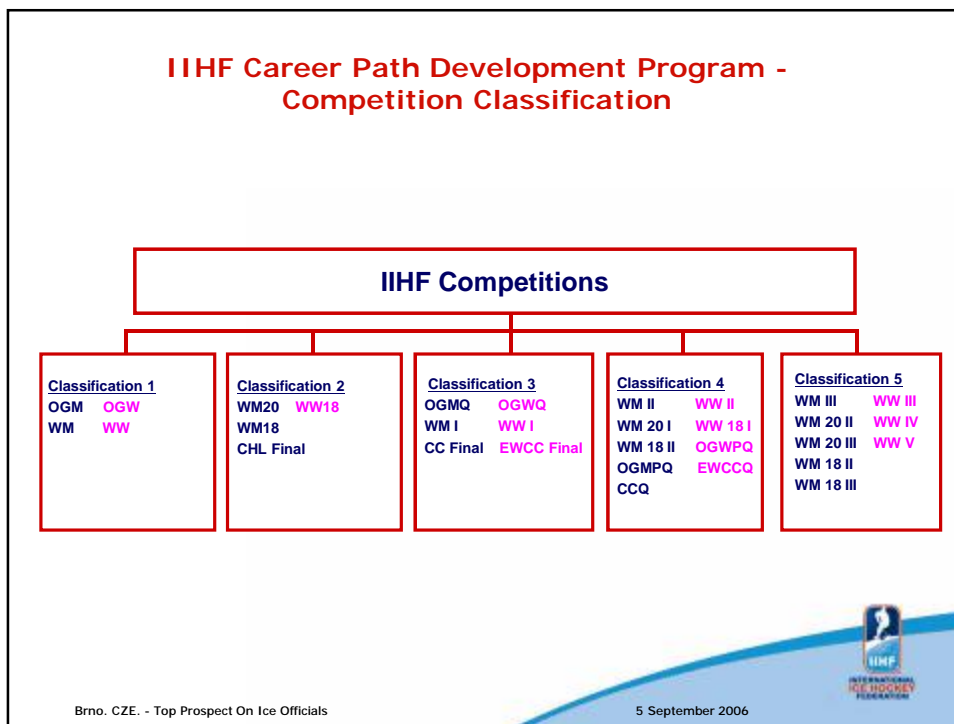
IIHF Career Path Development Program - Competition Classification

IIHF Competitions

Classification 1
OGM OGW
WM WW

Classification 2
WM20 WW18
WM18
CHL Final

Classification 3
OGMQ OGWQ
WM I WW I
CC Final EWCC Final

Classification 4
WM II WW II
WM 20 I WW 18 I
WM 18 II OGWPQ
OGMPQ EWCCQ
CCQ

Classification 5
WM III WW III
WM 20 II WW IV
WM 20 III WW V
WM 18 II
WM 18 III

IIHF
INTERNATIONAL ICE HOCKEY FEDERATION

Brno. CZE. - Top Prospect On Ice Officials

5 September 2006